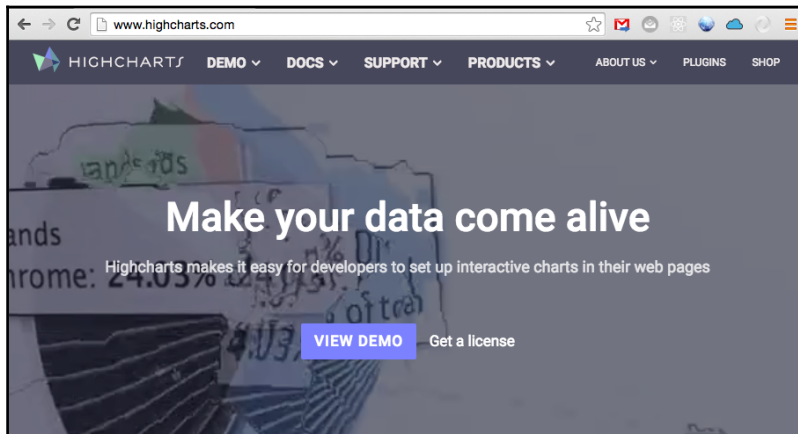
www.highcharts.com

HIGHCHARTS DEMO DOCS SUPPORT PRODUCTS ABOUT US PLUGINS SHOP

Make your data come alive

Highcharts makes it easy for developers to set up interactive charts in their web pages

VIEW DEMO Get a license